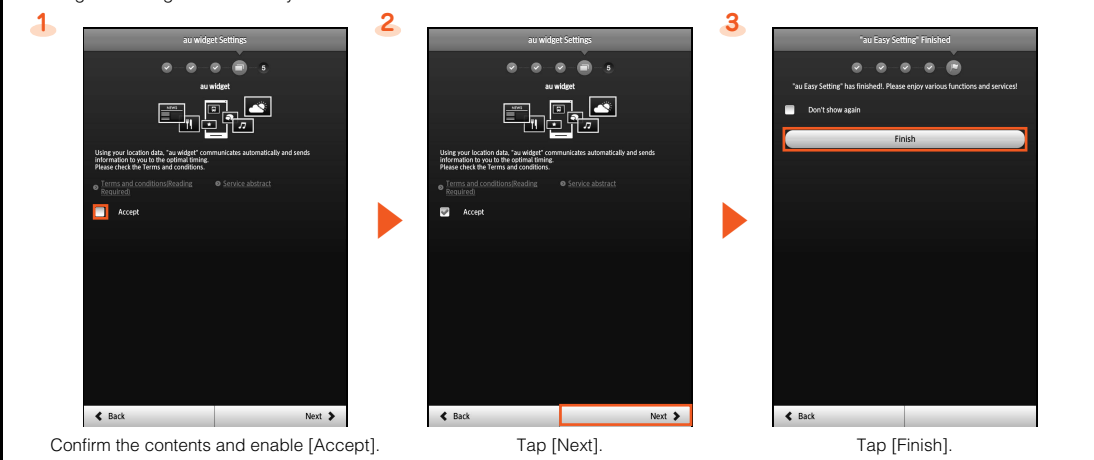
1

au widget Settings

5

au widget

NEWS

Using your location data, "au widget" communicates automatically and sends information to you to the optimal timing.
Please check the Terms and conditions.

Terms and conditions(Reading Required)

Service abstract

Accept

Back

Next

Confirm the contents and enable [Accept].

2

au widget Settings

5

au widget

NEWS

Using your location data, "au widget" communicates automatically and sends information to you to the optimal timing.
Please check the Terms and conditions.

Terms and conditions(Reading Required)

Service abstract

Accept

Back

Next

Tap [Next].

3

"au Easy Setting" Finished

"au Easy Setting" has finished!. Please enjoy various functions and services!

Don't show again

Finish

Back

Tap [Finish].